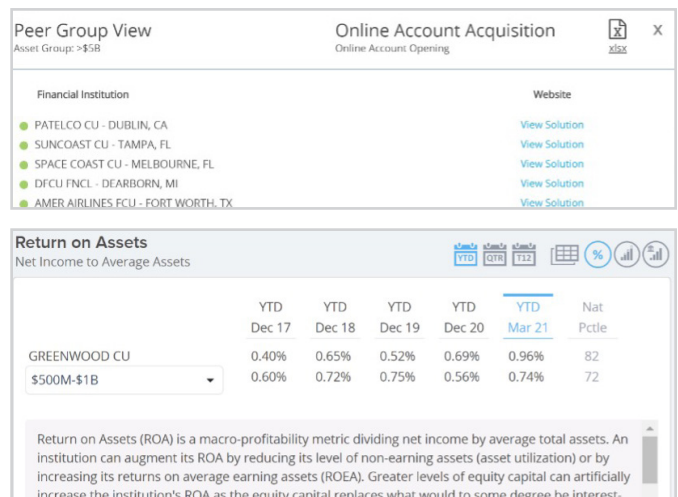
Peer Group View
Asset Group: >$5B

Online Account Acquisition
Online Account Opening

xlsx

X

Financial Institution

Website

PATELCO CU - DUBLIN, CA — View Solution
SUNCOAST CU - TAMPA, FL — View Solution
SPACE COAST CU - MELBOURNE, FL — View Solution
DFCU FNCL - DEARBORN, MI — View Solution
AMER AIRLINES FCU - FORT WORTH, TX — View Solution

Return on Assets
Net Income to Average Assets

YTD QTR T12 %

| | YTD Dec 17 | YTD Dec 18 | YTD Dec 19 | YTD Dec 20 | YTD Mar 21 | Nat Pctle |
|---|---|---|---|---|---|---|
| GREENWOOD CU | 0.40% | 0.65% | 0.52% | 0.69% | 0.96% | 82 |
| $500M-$1B | 0.60% | 0.72% | 0.75% | 0.56% | 0.74% | 72 |

Return on Assets (ROA) is a macro-profitability metric dividing net income by average total assets. An institution can augment its ROA by reducing its level of non-earning assets (asset utilization) or by increasing its returns on average earning assets (ROEA). Greater levels of equity capital can artificially increase the institution's ROA as the equity capital replaces what would to some degree be interest-